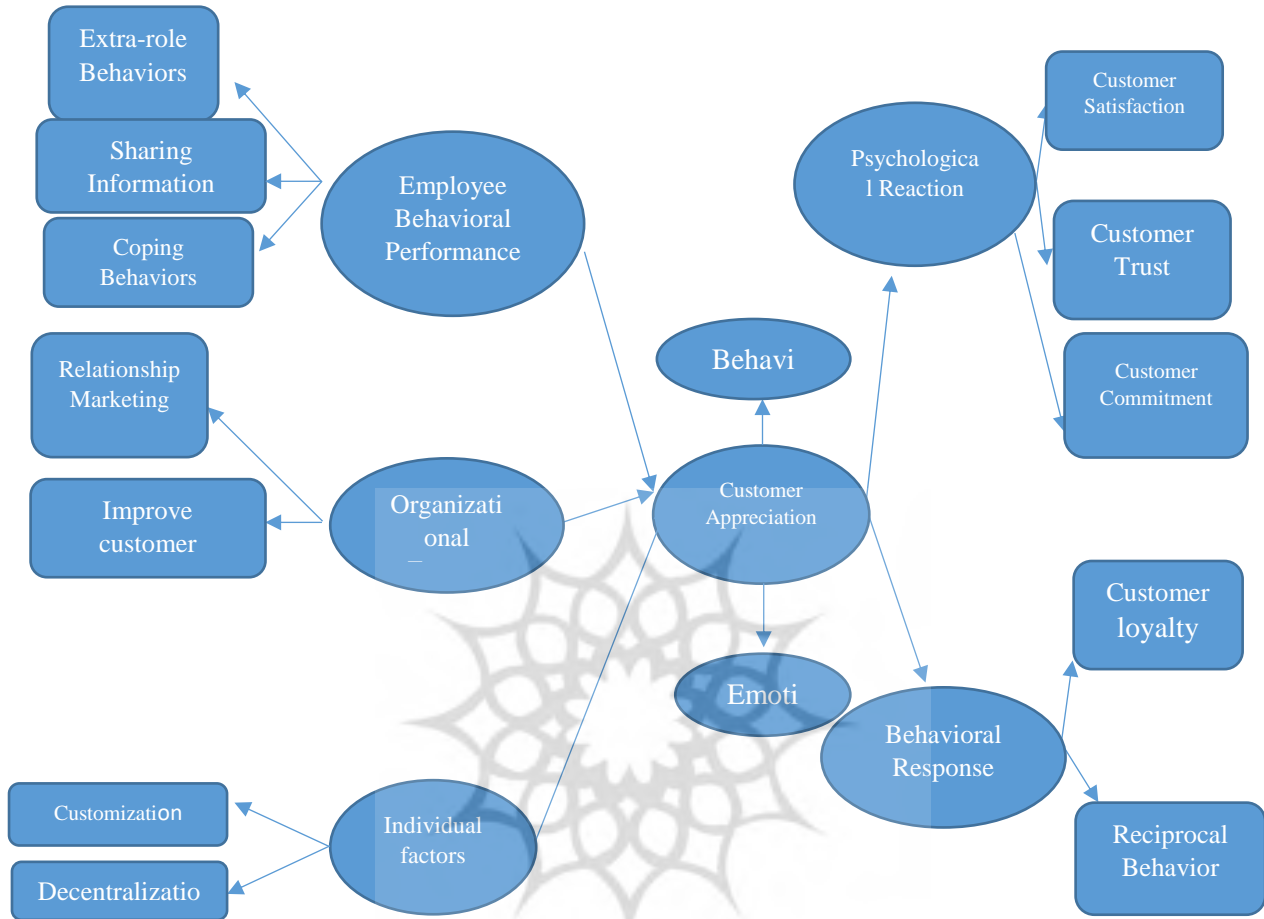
Extra-role Behaviors

Sharing Information

Coping Behaviors

Employee Behavioral Performance

Psychologica l Reaction

Customer Satisfaction

Customer Trust

Customer Commitment

Relationship Marketing

Behavi

Organizati onal

Improve customer

Customer Appreciation

Customer loyalty

Emoti

Behavioral Response

Customization

Individual factors

Reciprocal Behavior

Decentralizatio